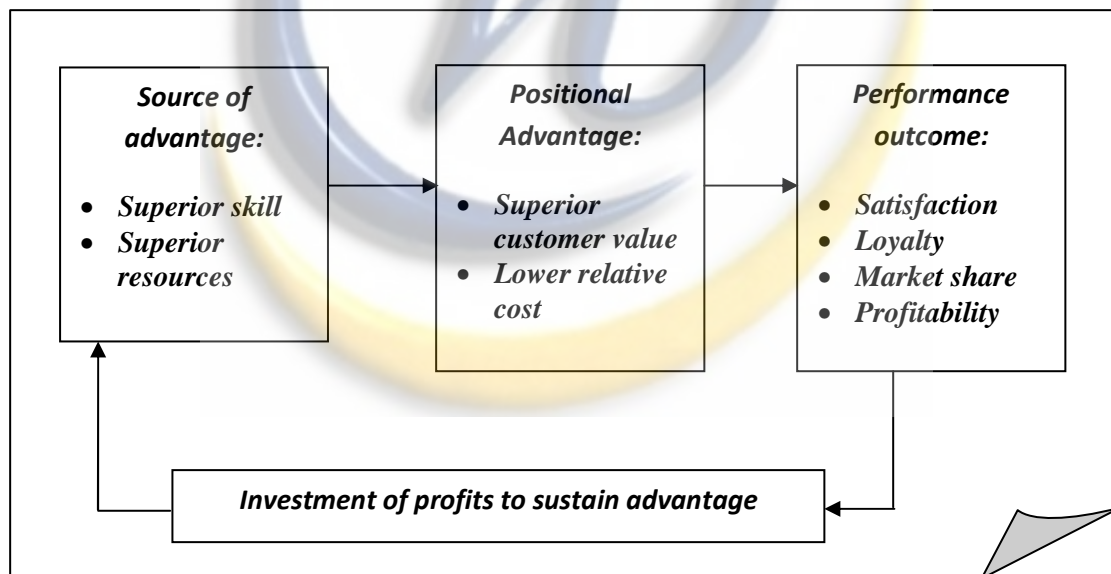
Source of advantage:

- Superior skill
- Superior resources

Positional Advantage:

- Superior customer value
- Lower relative cost

Performance outcome:

- Satisfaction
- Loyalty
- Market share
- Profitability

Investment of profits to sustain advantage